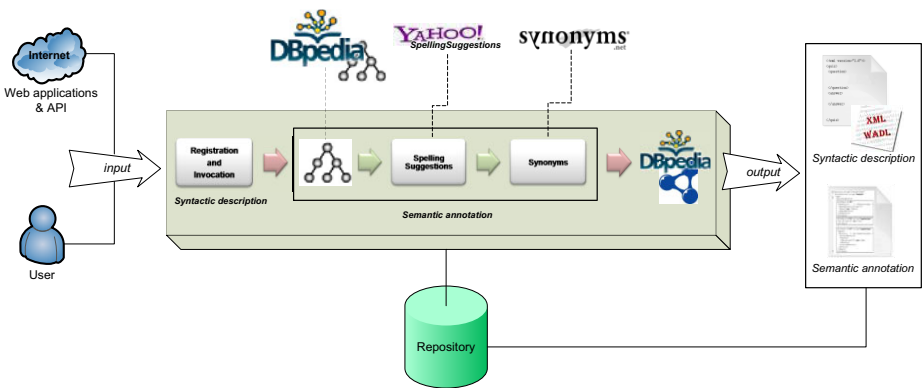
Internet

Web applications & API

input

User

DBpedia

YAHOO! SpellingSuggestions

synonyms .net

Registration and Invocation

Syntactic description

Spelling Suggestions

Synonyms

Semantic annotation

DBpedia

output

XML

WADL

Syntactic description

Semantic annotation

Repository